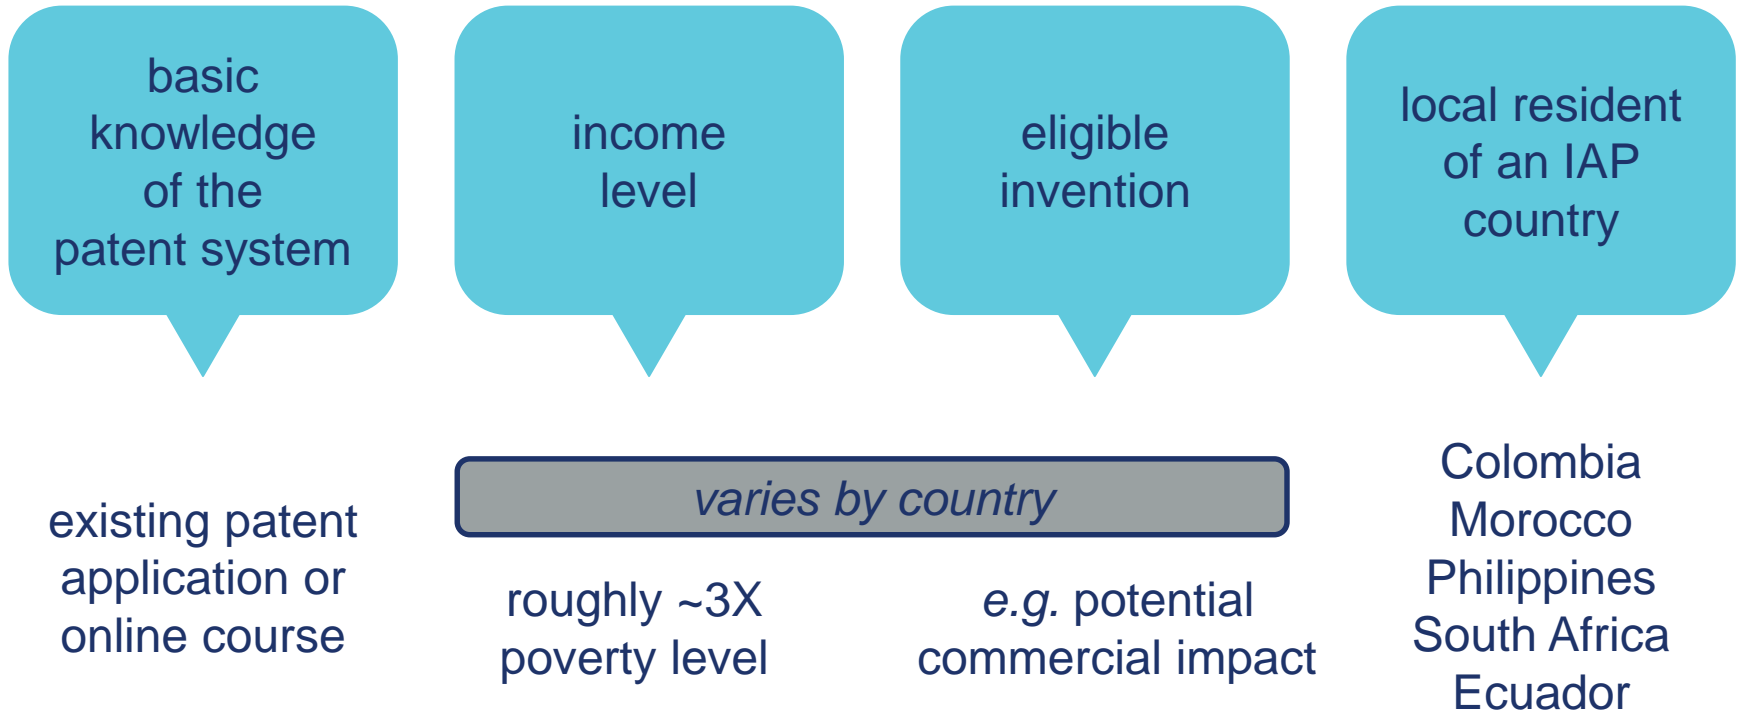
basic knowledge of the patent system

income level

eligible invention

local resident of an IAP country

existing patent application or online course

varies by country

roughly ~3X poverty level

*e.g.* potential commercial impact

Colombia
Morocco
Philippines
South Africa
Ecuador